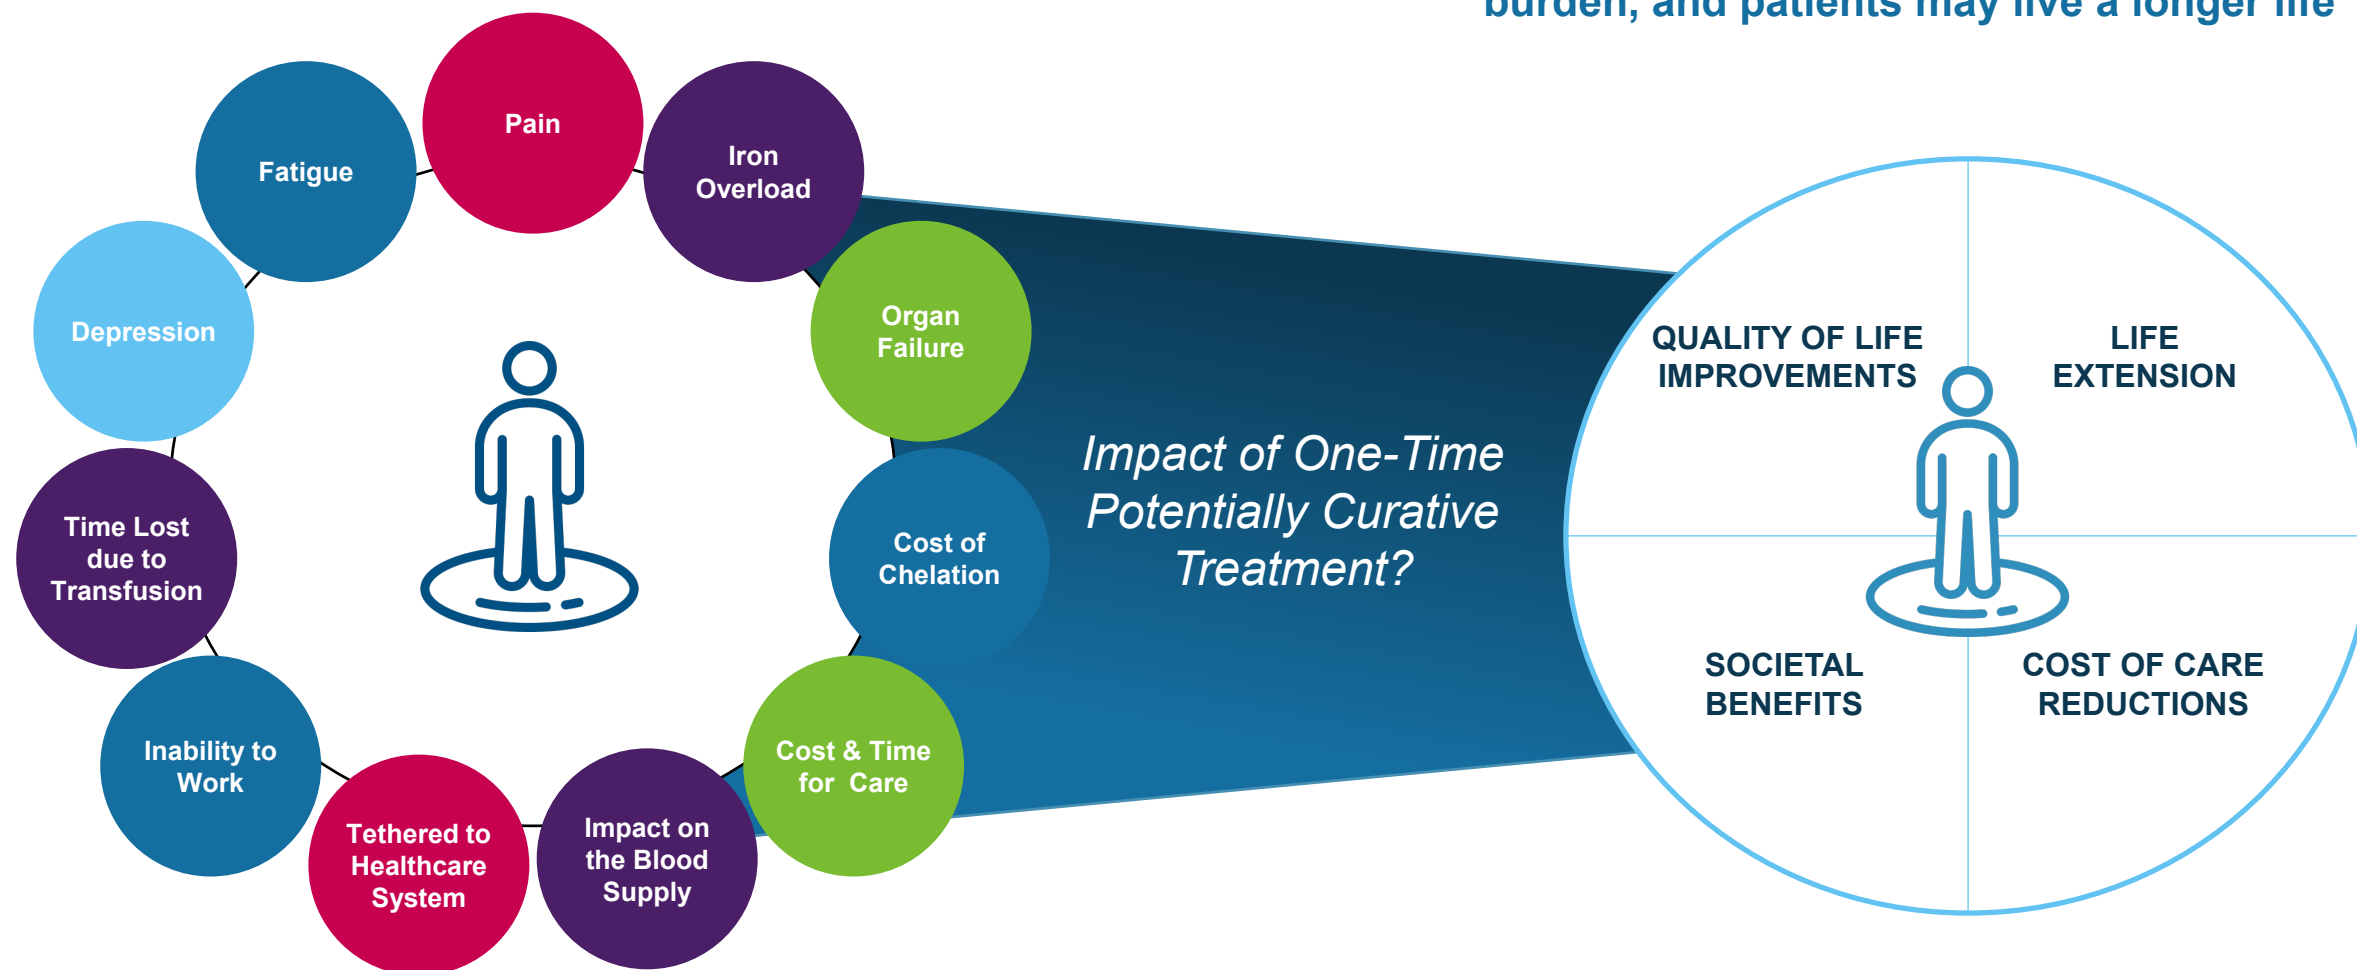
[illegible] burden, and patients may live a longer life

Pain

Iron Overload

Fatigue

Depression

Organ Failure

Time Lost due to Transfusion

Cost of Chelation

Inability to Work

Cost & Time for Care

Tethered to Healthcare System

Impact on the Blood Supply

Impact of One-Time Potentially Curative Treatment?

QUALITY OF LIFE IMPROVEMENTS

LIFE EXTENSION

SOCIETAL BENEFITS

COST OF CARE REDUCTIONS